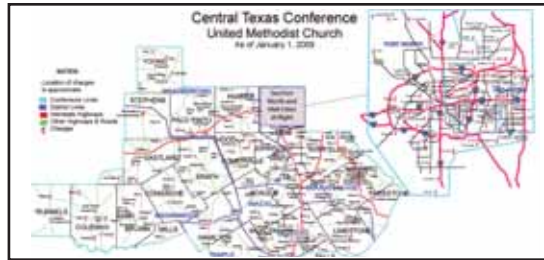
Central Texas Conference
United Methodist Church
As of January 1, 2009

NOTES
Location of charges is approximate
Conference Lines
District Lines
Interstate Highways
Other Highways & Roads
Charges

See Fort Worth and Mid-Cities at Right

STEPHENS
PALO PINTO
EASTLAND
ERATH
COMANCHE
BROWN
HAMILTON
MILLS
COLEMAN
RUNNELS
JOHNSON
HILL
NAVARRO
LIMESTONE
FREESTONE
FORT WORTH
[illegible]